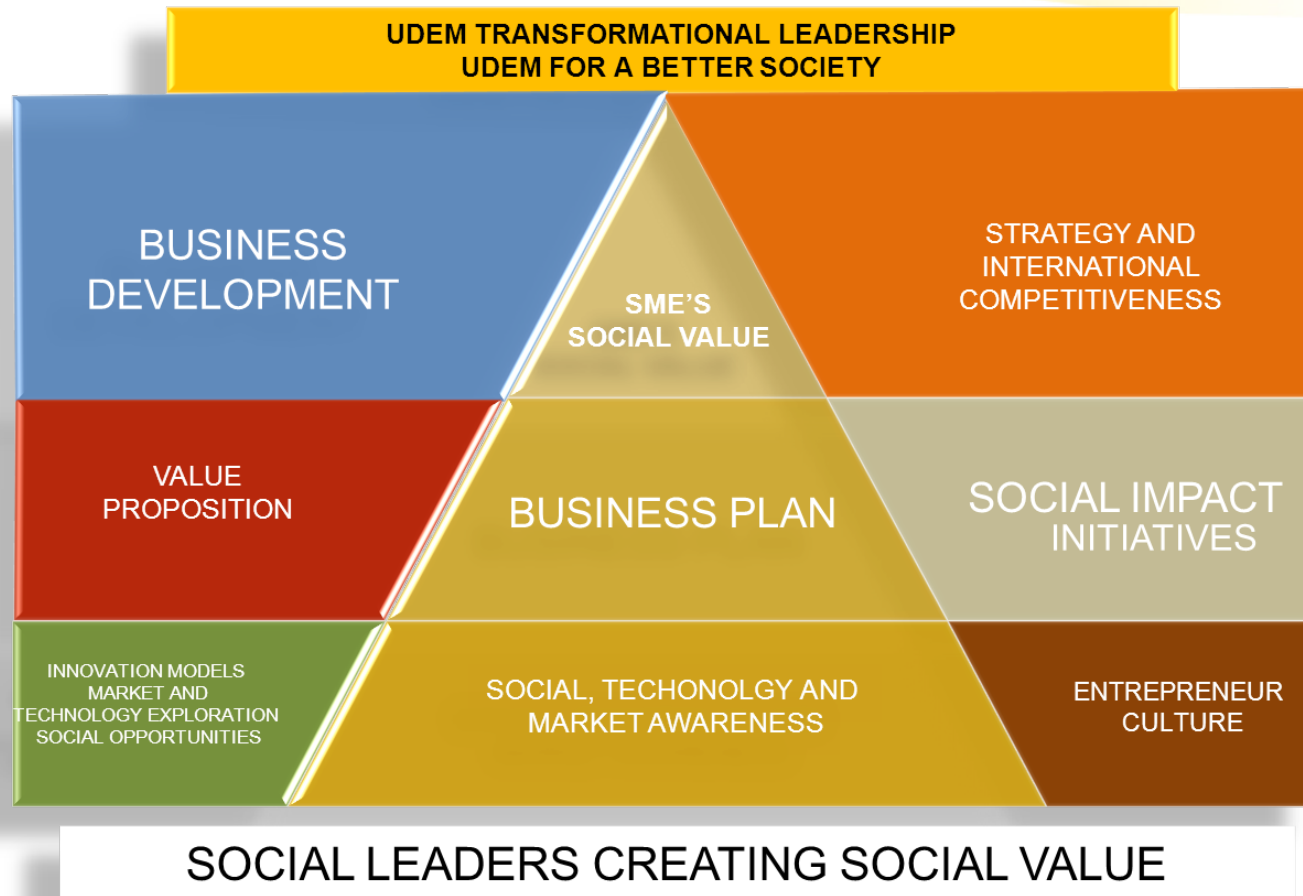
UDEM TRANSFORMATIONAL LEADERSHIP
UDEM FOR A BETTER SOCIETY

BUSINESS DEVELOPMENT

SME'S SOCIAL VALUE

STRATEGY AND INTERNATIONAL COMPETITIVENESS

VALUE PROPOSITION

BUSINESS PLAN

SOCIAL IMPACT INITIATIVES

INNOVATION MODELS
MARKET AND TECHNOLOGY EXPLORATION
SOCIAL OPPORTUNITIES

SOCIAL, TECHONOLGY AND MARKET AWARENESS

ENTREPRENEUR CULTURE

SOCIAL LEADERS CREATING SOCIAL VALUE